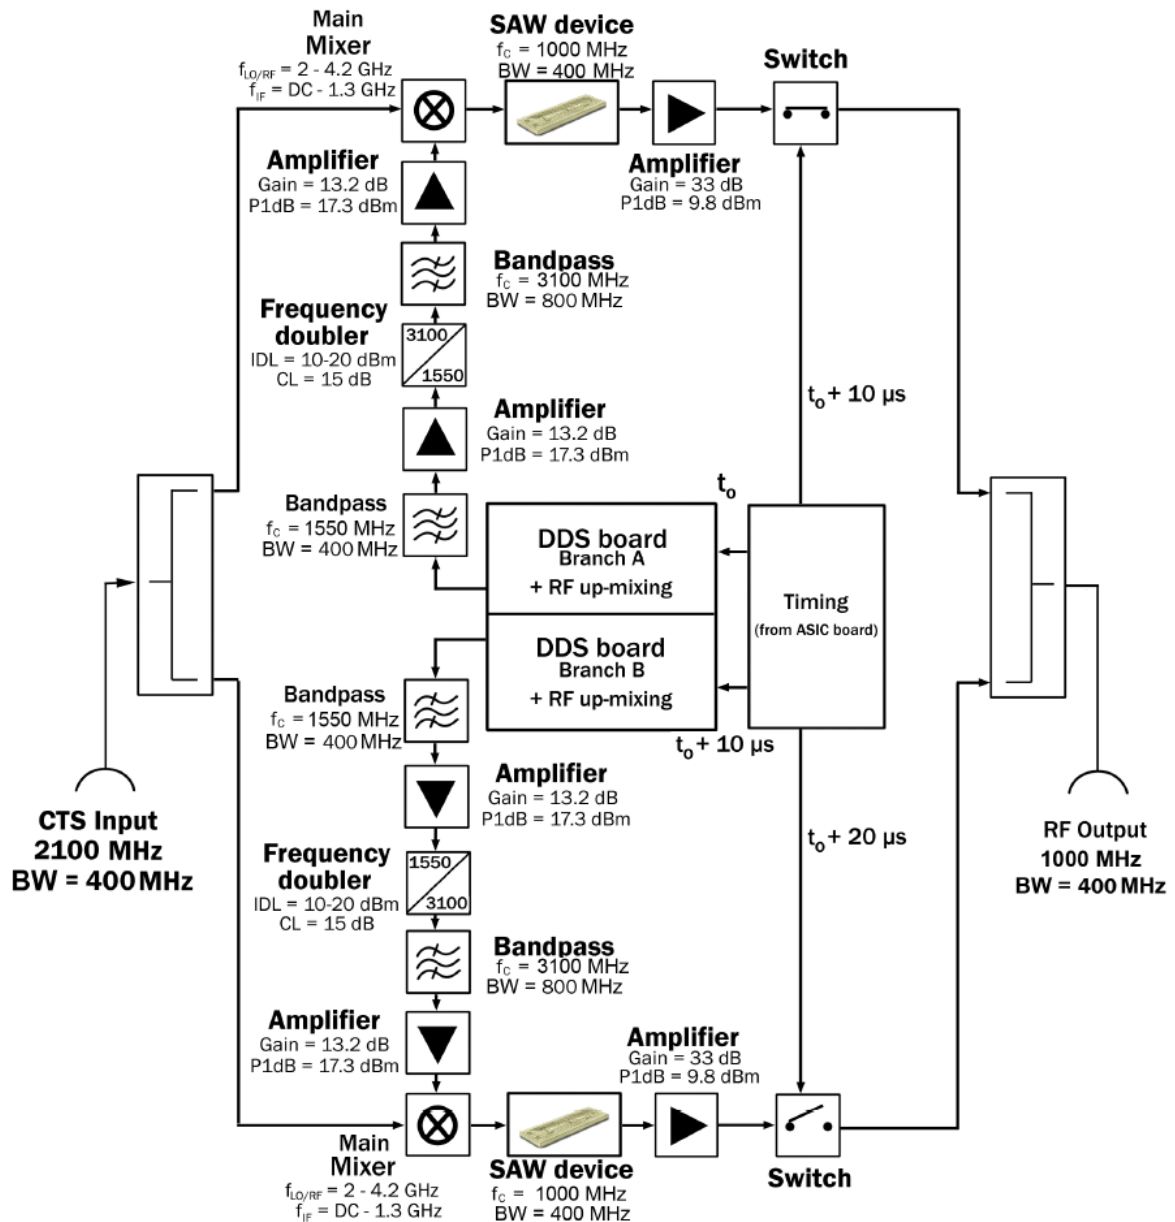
Main Mixer
$f_{LO/RF}$ = 2 - 4.2 GHz
$f_{IF}$ = DC - 1.3 GHz

SAW device
$f_C$ = 1000 MHz
BW = 400 MHz

Switch

Amplifier
Gain = 13.2 dB
P1dB = 17.3 dBm

Amplifier
Gain = 33 dB
P1dB = 9.8 dBm

Bandpass
$f_C$ = 3100 MHz
BW = 800 MHz

Frequency doubler
IDL = 10-20 dBm
CL = 15 dB

3100
1550

$t_o$ + 10 µs

Amplifier
Gain = 13.2 dB
P1dB = 17.3 dBm

$t_o$

Bandpass
$f_C$ = 1550 MHz
BW = 400 MHz

DDS board
Branch A
+ RF up-mixing

Timing
(from ASIC board)

DDS board
Branch B
+ RF up-mixing

Bandpass
$f_C$ = 1550 MHz
BW = 400 MHz

$t_o$ + 10 µs

Amplifier
Gain = 13.2 dB
P1dB = 17.3 dBm

CTS Input
2100 MHz
BW = 400 MHz

$t_o$ + 20 µs

RF Output
1000 MHz
BW = 400 MHz

Frequency doubler
IDL = 10-20 dBm
CL = 15 dB

1550
3100

Bandpass
$f_C$ = 3100 MHz
BW = 800 MHz

Amplifier
Gain = 13.2 dB
P1dB = 17.3 dBm

Amplifier
Gain = 33 dB
P1dB = 9.8 dBm

Main Mixer
$f_{LO/RF}$ = 2 - 4.2 GHz
$f_{IF}$ = DC - 1.3 GHz

SAW device
$f_C$ = 1000 MHz
BW = 400 MHz

Switch